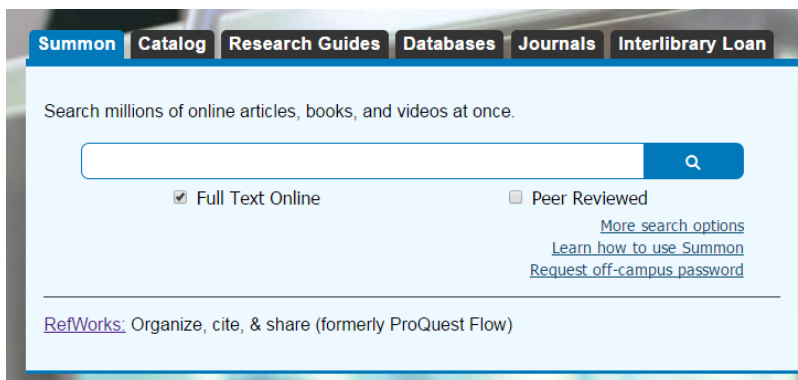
Summon Catalog Research Guides Databases Journals Interlibrary Loan

Search millions of online articles, books, and videos at once.

Full Text Online

Peer Reviewed

More search options

Learn how to use Summon

Request off-campus password

RefWorks: Organize, cite, & share (formerly ProQuest Flow)